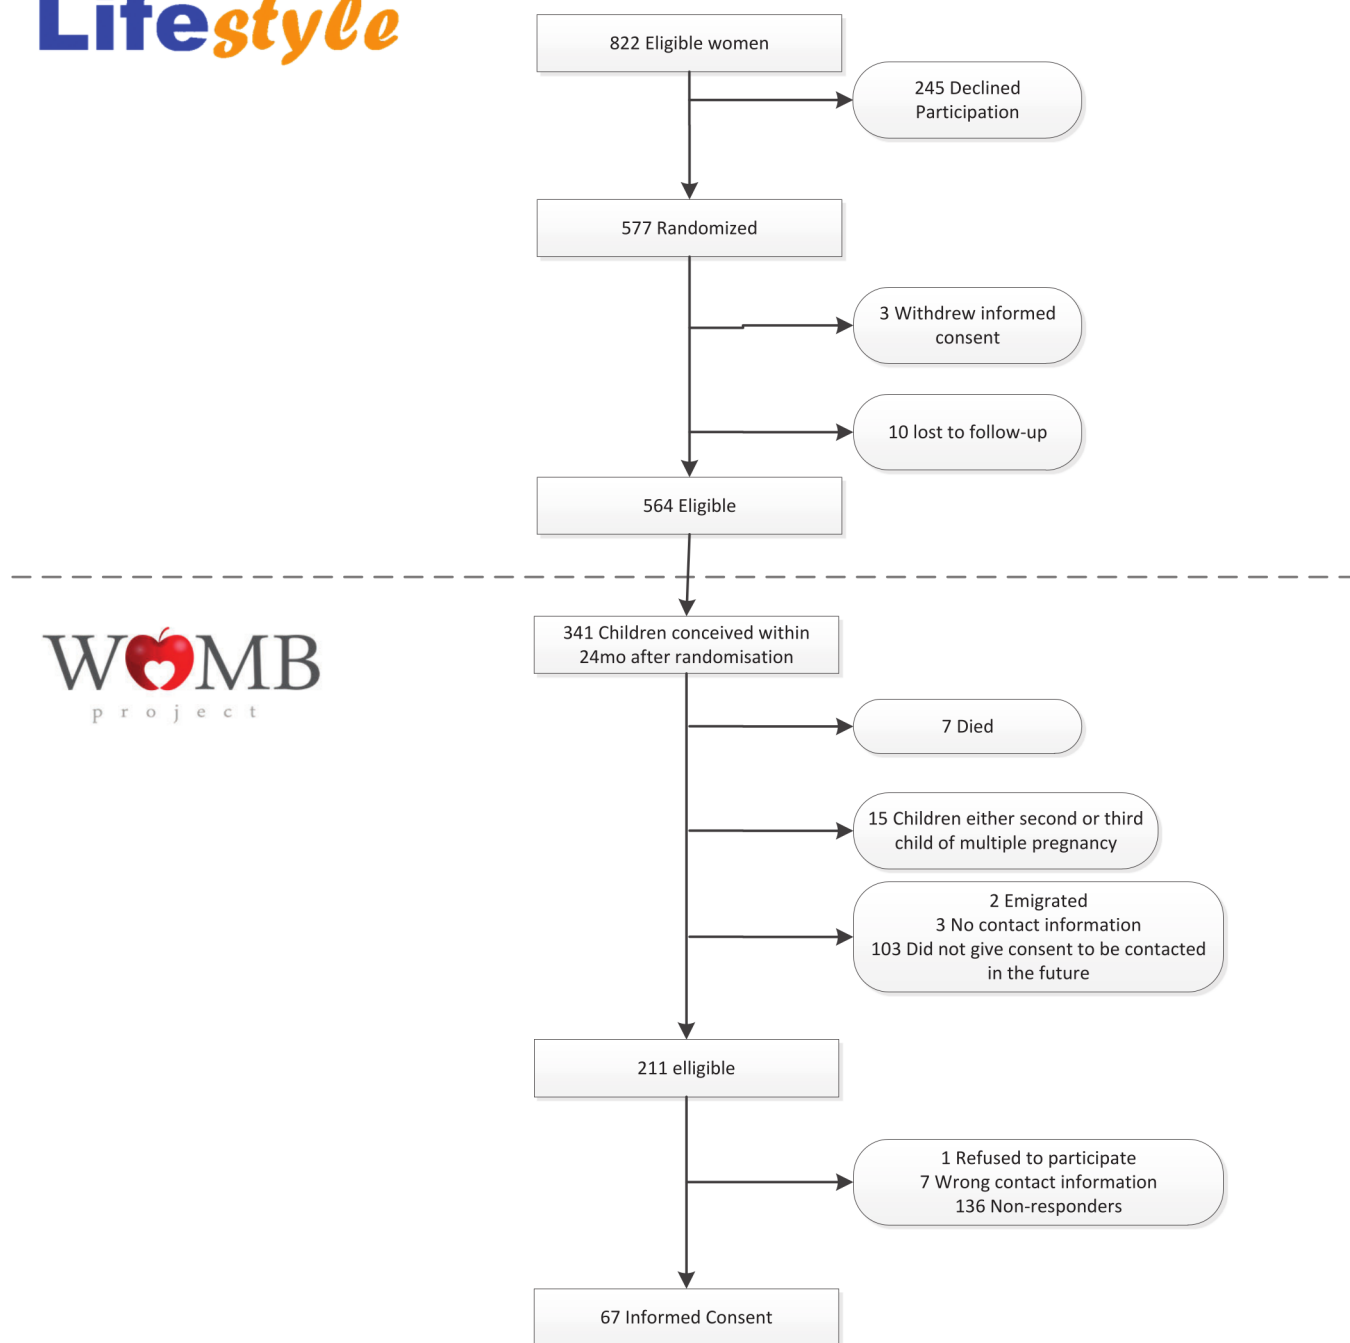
Lifestyle

822 Eligible women

245 Declined Participation

577 Randomized

3 Withdrew informed consent

10 lost to follow-up

564 Eligible

WOMB
project

341 Children conceived within 24mo after randomisation

7 Died

15 Children either second or third child of multiple pregnancy

2 Emigrated
3 No contact information
103 Did not give consent to be contacted in the future

211 elligible

1 Refused to participate
7 Wrong contact information
136 Non-responders

67 Informed Consent